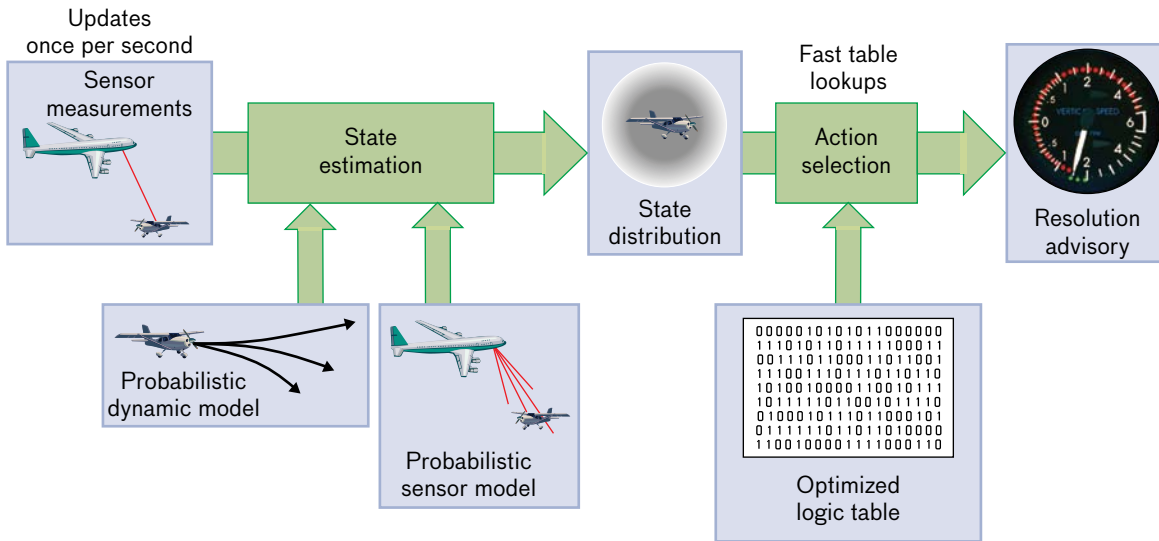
Updates once per second

Sensor measurements

State estimation

State distribution

Fast table lookups

Action selection

Resolution advisory

Probabilistic dynamic model

Probabilistic sensor model

0000010101011000000
1110101101111100011
0011101100011011001
1110011101110110110
1010010000110010111
1011111011001011110
0100010111011000101
0111111011011010000
1100100001111000110

Optimized logic table

VERTICAL SPEED
0 1 2 4 6 4 2 1